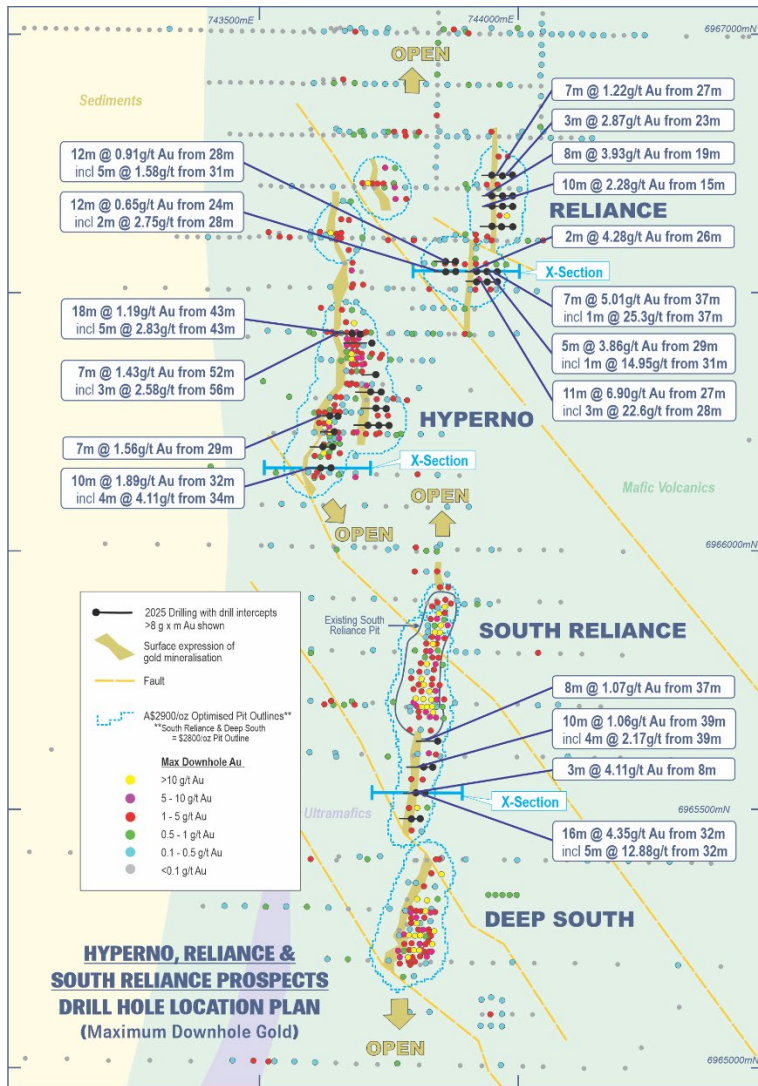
743500mE
744000mE
6967000mN

OPEN

Sediments

7m @ 1.22g/t Au from 27m
3m @ 2.87g/t Au from 23m
8m @ 3.93g/t Au from 19m
10m @ 2.28g/t Au from 15m

12m @ 0.91g/t Au from 28m
incl 5m @ 1.58g/t Au from 31m

12m @ 0.65g/t Au from 24m
incl 2m @ 2.75g/t Au from 28m

RELIANCE

2m @ 4.28g/t Au from 26m

X-Section

7m @ 5.01g/t Au from 37m
incl 1m @ 25.3g/t Au from 37m

18m @ 1.19g/t Au from 43m
incl 5m @ 2.83g/t Au from 43m

5m @ 3.86g/t Au from 29m
incl 1m @ 14.95g/t Au from 31m

7m @ 1.43g/t Au from 52m
incl 3m @ 2.58g/t Au from 56m

11m @ 6.90g/t Au from 27m
incl 3m @ 22.6g/t Au from 28m

HYPERNO

7m @ 1.56g/t Au from 29m

X-Section

10m @ 1.89g/t Au from 32m
incl 4m @ 4.11g/t Au from 34m

OPEN

Mafic Volcanics

OPEN

6966000mN

2025 Drilling with drill intercepts >8 g x m Au shown
Surface expression of gold mineralisation
Fault
A$2900/oz Optimisd Pit Outlines**
**South Reliance & Deep South = $2800/oz Pit Outline
Max Downhole Au
>10 g/t Au
5 - 10 g/t Au
1 - 5 g/t Au
0.5 - 1 g/t Au
0.1 - 0.5 g/t Au
<0.1 g/t Au

Existing South Reliance Pit

SOUTH RELIANCE

8m @ 1.07g/t Au from 37m

10m @ 1.06g/t Au from 39m
incl 4m @ 2.17g/t Au from 39m

3m @ 4.11g/t Au from 8m

X-Section

6965500mN

Ultramafics

16m @ 4.35g/t Au from 32m
incl 5m @ 12.88g/t Au from 32m

DEEP SOUTH

HYPERNO, RELIANCE &
SOUTH RELIANCE PROSPECTS
DRILL HOLE LOCATION PLAN
(Maximum Downhole Gold)

OPEN

6965000mN